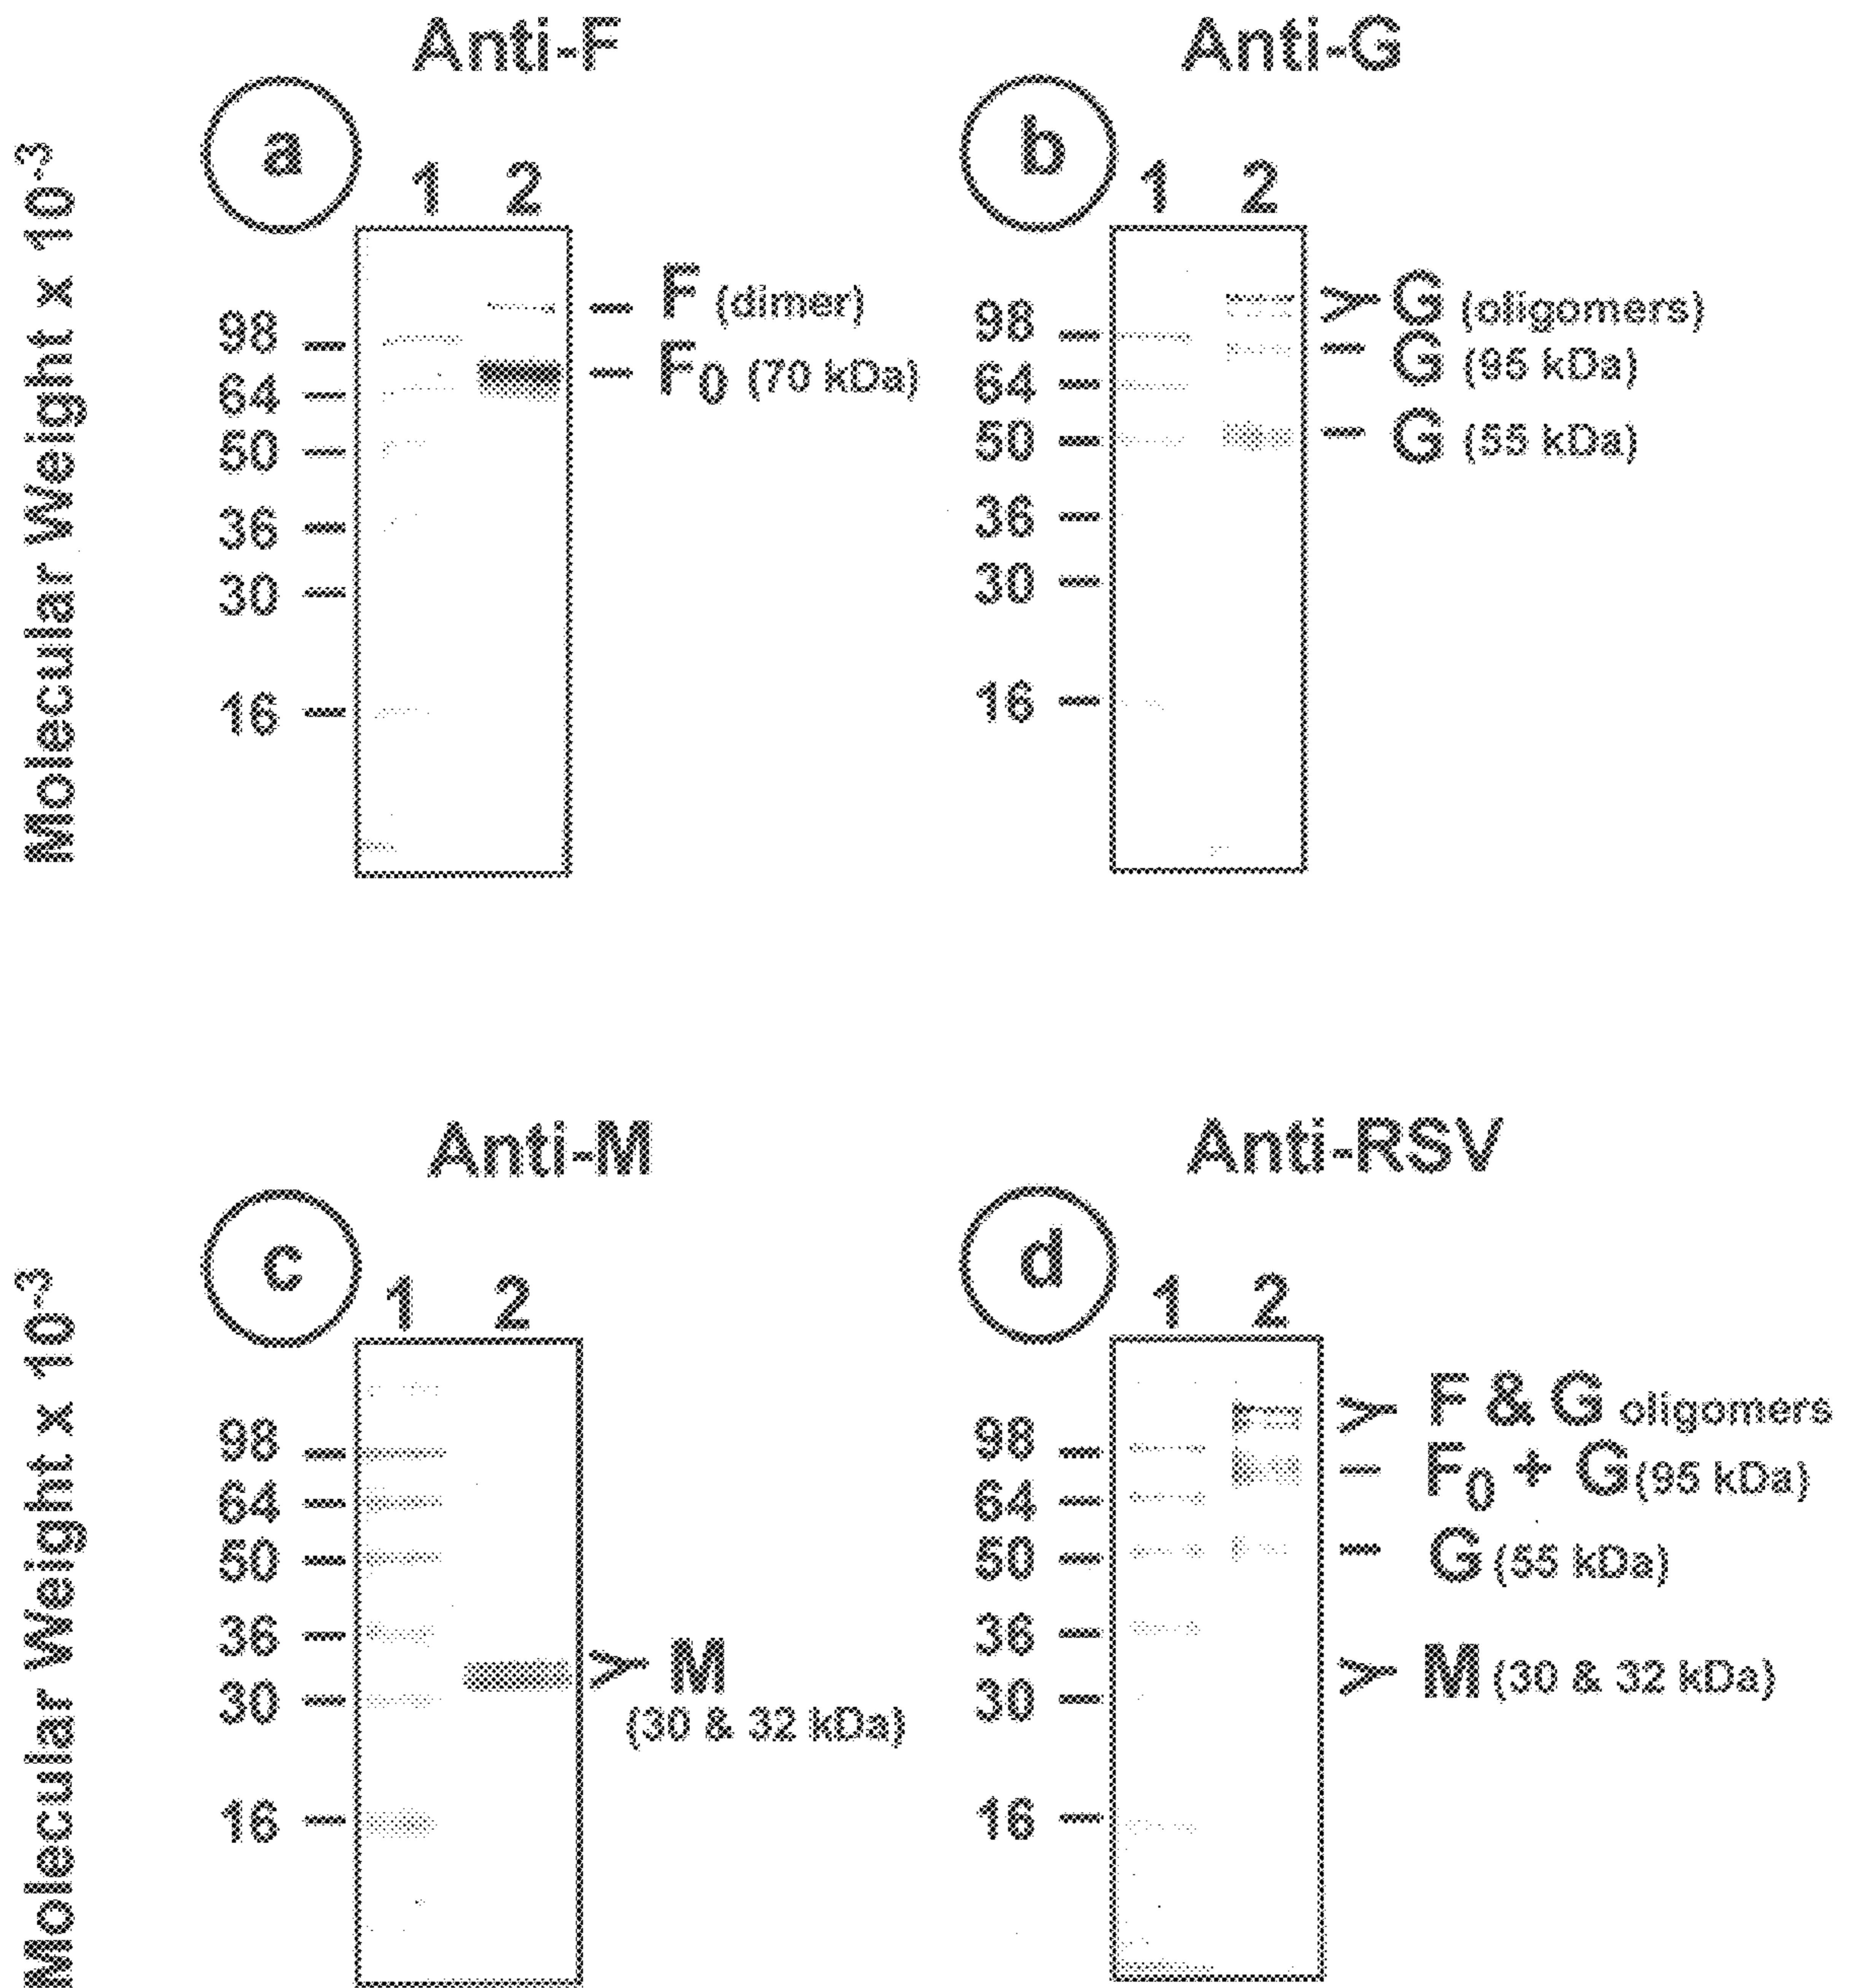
Molecular Weight x $10^{-3}$

Anti-F

a

1 2

98
64
50
36
30
16

F (dimer)
$F_0$ (70 kDa)

Anti-G

b

1 2

98
64
50
36
30
16

G (oligomers)
G (95 kDa)
G (55 kDa)

Molecular Weight x $10^{-3}$

Anti-M

c

1 2

98
64
50
36
30
16

M
(30 & 32 kDa)

Anti-RSV

d

1 2

98
64
50
36
30
16

F & G oligomers
$F_0$ + G(95 kDa)
G (55 kDa)
M (30 & 32 kDa)